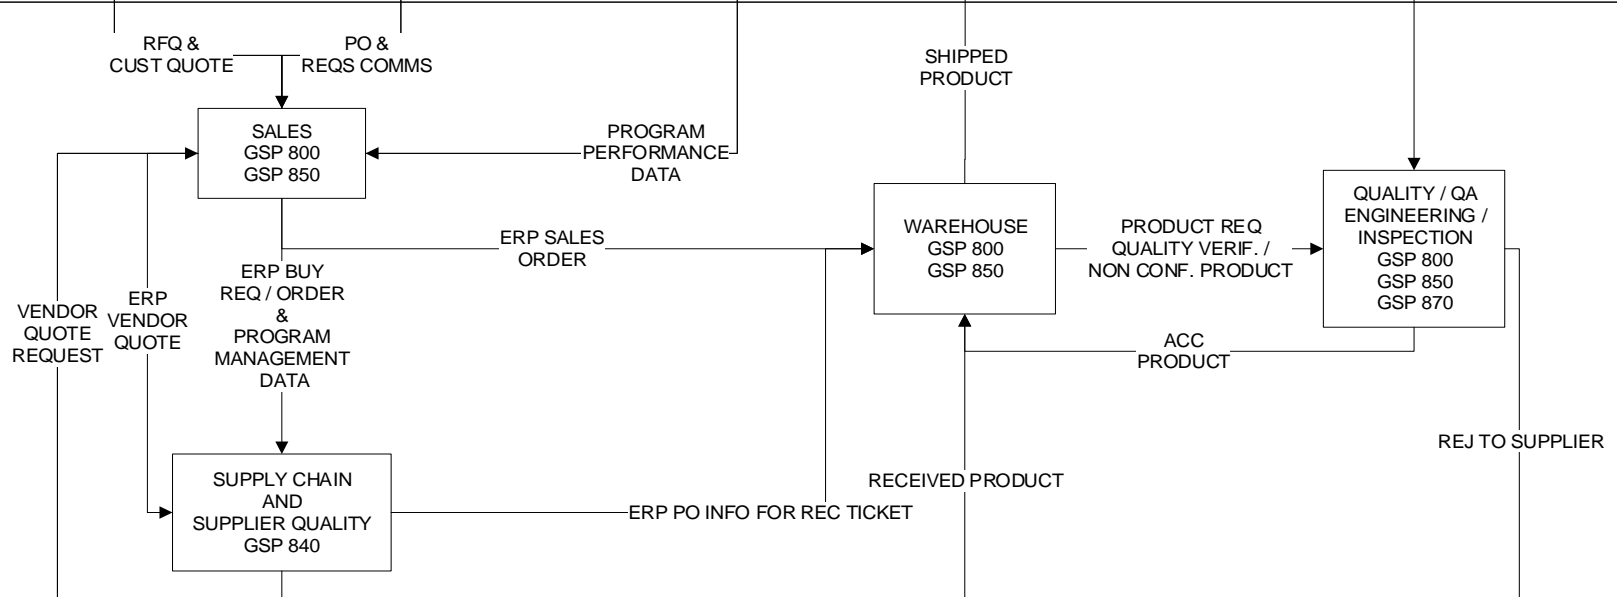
RFQ &
CUST QUOTE

PO &
REQS COMMS

SHIPPED
PRODUCT

SALES
GSP 800
GSP 850

PROGRAM
PERFORMANCE
DATA

WAREHOUSE
GSP 800
GSP 850

PRODUCT REQ
QUALITY VERIF. /
NON CONF. PRODUCT

QUALITY / QA
ENGINEERING /
INSPECTION
GSP 800
GSP 850
GSP 870

ERP SALES
ORDER

ERP BUY
REQ / ORDER
&
PROGRAM
MANAGEMENT
DATA

VENDOR
QUOTE
REQUEST

ERP
VENDOR
QUOTE

ACC
PRODUCT

REJ TO SUPPLIER

RECEIVED PRODUCT

SUPPLY CHAIN
AND
SUPPLIER QUALITY
GSP 840

ERP PO INFO FOR REC TICKET